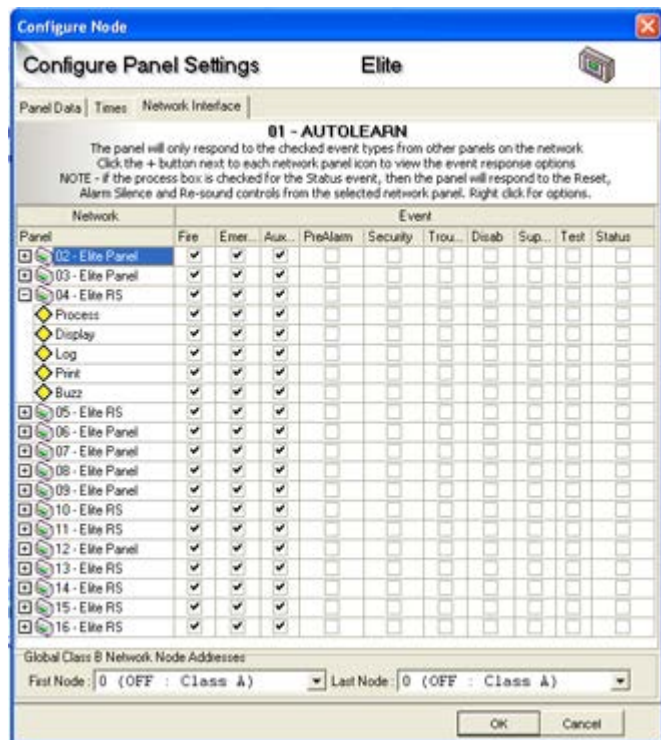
Configure Node

Configure Panel Settings

Elite

Panel Data | Times | Network Interface

01 - AUTOLEARN

The panel will only respond to the checked event types from other panels on the network
Click the + button next to each network panel icon to view the event response options
NOTE - if the process box is checked for the Status event, then the panel will respond to the Reset, Alarm Silence and Re-sound controls from the selected network panel. Right click for options.

| Network | Event | | | | | | | | | |
|---|---|---|---|---|---|---|---|---|---|---|
| Panel | Fire | Emer... | Aux... | PreAlarm | Security | Trou... | Disab | Sup... | Test | Status |
| 02 - Elite Panel | ✔ | ✔ | ✔ | | | | | | | |
| 03 - Elite Panel | ✔ | ✔ | ✔ | | | | | | | |
| 04 - Elite RS | ✔ | ✔ | ✔ | | | | | | | |
| Process | ✔ | ✔ | ✔ | | | | | | | |
| Display | ✔ | ✔ | ✔ | | | | | | | |
| Log | ✔ | ✔ | ✔ | | | | | | | |
| Print | ✔ | ✔ | ✔ | | | | | | | |
| Buzz | ✔ | ✔ | ✔ | | | | | | | |
| 05 - Elite RS | ✔ | ✔ | ✔ | | | | | | | |
| 06 - Elite Panel | ✔ | ✔ | ✔ | | | | | | | |
| 07 - Elite Panel | ✔ | ✔ | ✔ | | | | | | | |
| 08 - Elite Panel | ✔ | ✔ | ✔ | | | | | | | |
| 09 - Elite Panel | ✔ | ✔ | ✔ | | | | | | | |
| 10 - Elite RS | ✔ | ✔ | ✔ | | | | | | | |
| 11 - Elite RS | ✔ | ✔ | ✔ | | | | | | | |
| 12 - Elite Panel | ✔ | ✔ | ✔ | | | | | | | |
| 13 - Elite RS | ✔ | ✔ | ✔ | | | | | | | |
| 14 - Elite RS | ✔ | ✔ | ✔ | | | | | | | |
| 15 - Elite RS | ✔ | ✔ | ✔ | | | | | | | |
| 16 - Elite RS | ✔ | ✔ | ✔ | | | | | | | |

Global Class B Network Node Addresses

First Node : 0 (OFF : Class A) Last Node : 0 (OFF : Class A)

OK Cancel